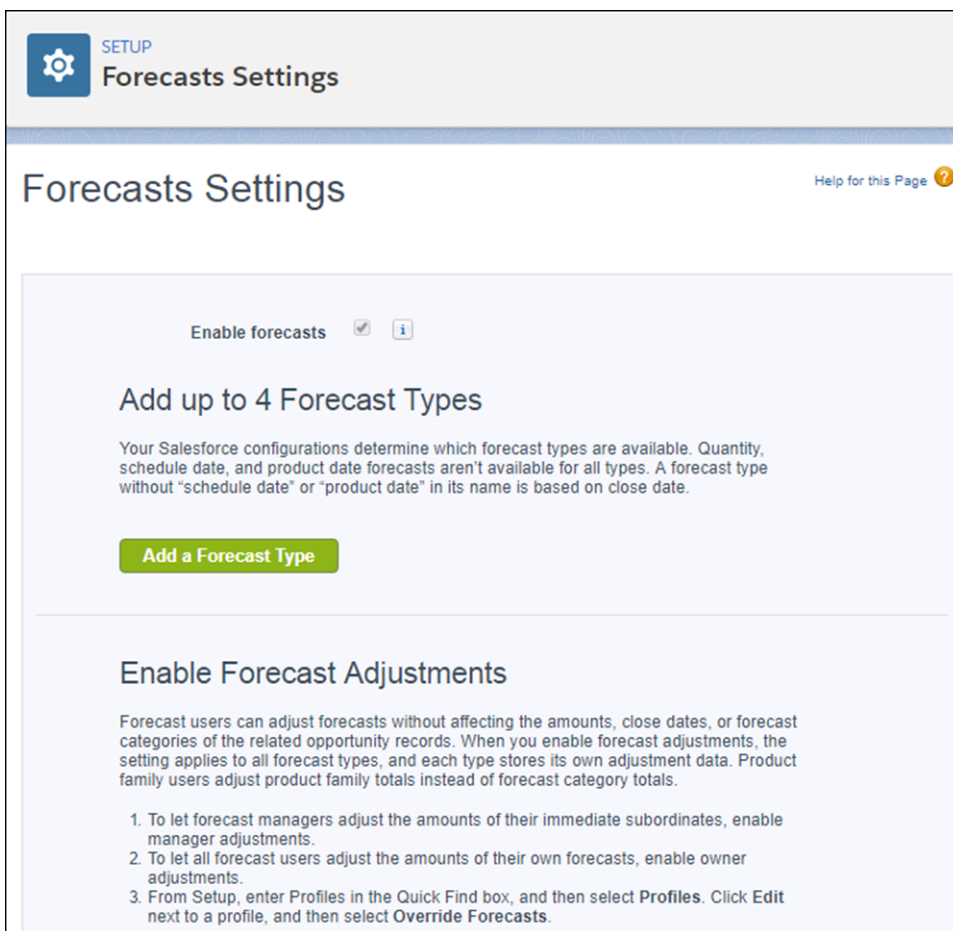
SETUP
Forecasts Settings

Forecasts Settings

Help for this Page

Enable forecasts

Add up to 4 Forecast Types

Your Salesforce configurations determine which forecast types are available. Quantity, schedule date, and product date forecasts aren't available for all types. A forecast type without "schedule date" or "product date" in its name is based on close date.

Add a Forecast Type

Enable Forecast Adjustments

Forecast users can adjust forecasts without affecting the amounts, close dates, or forecast categories of the related opportunity records. When you enable forecast adjustments, the setting applies to all forecast types, and each type stores its own adjustment data. Product family users adjust product family totals instead of forecast category totals.

1. To let forecast managers adjust the amounts of their immediate subordinates, enable manager adjustments.
2. To let all forecast users adjust the amounts of their own forecasts, enable owner adjustments.
3. From Setup, enter Profiles in the Quick Find box, and then select **Profiles**. Click **Edit** next to a profile, and then select **Override Forecasts**.